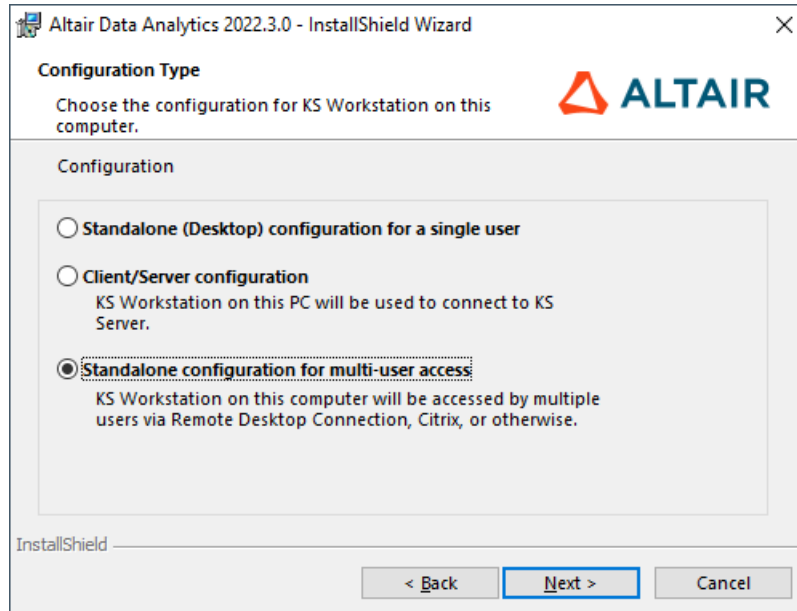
Altair Data Analytics 2022.3.0 - InstallShield Wizard

Configuration Type

Choose the configuration for KS Workstation on this computer.

ALTAIR

Configuration

Standalone (Desktop) configuration for a single user

Client/Server configuration
KS Workstation on this PC will be used to connect to KS Server.

Standalone configuration for multi-user access
KS Workstation on this computer will be accessed by multiple users via Remote Desktop Connection, Citrix, or otherwise.

InstallShield

< Back
Next >
Cancel